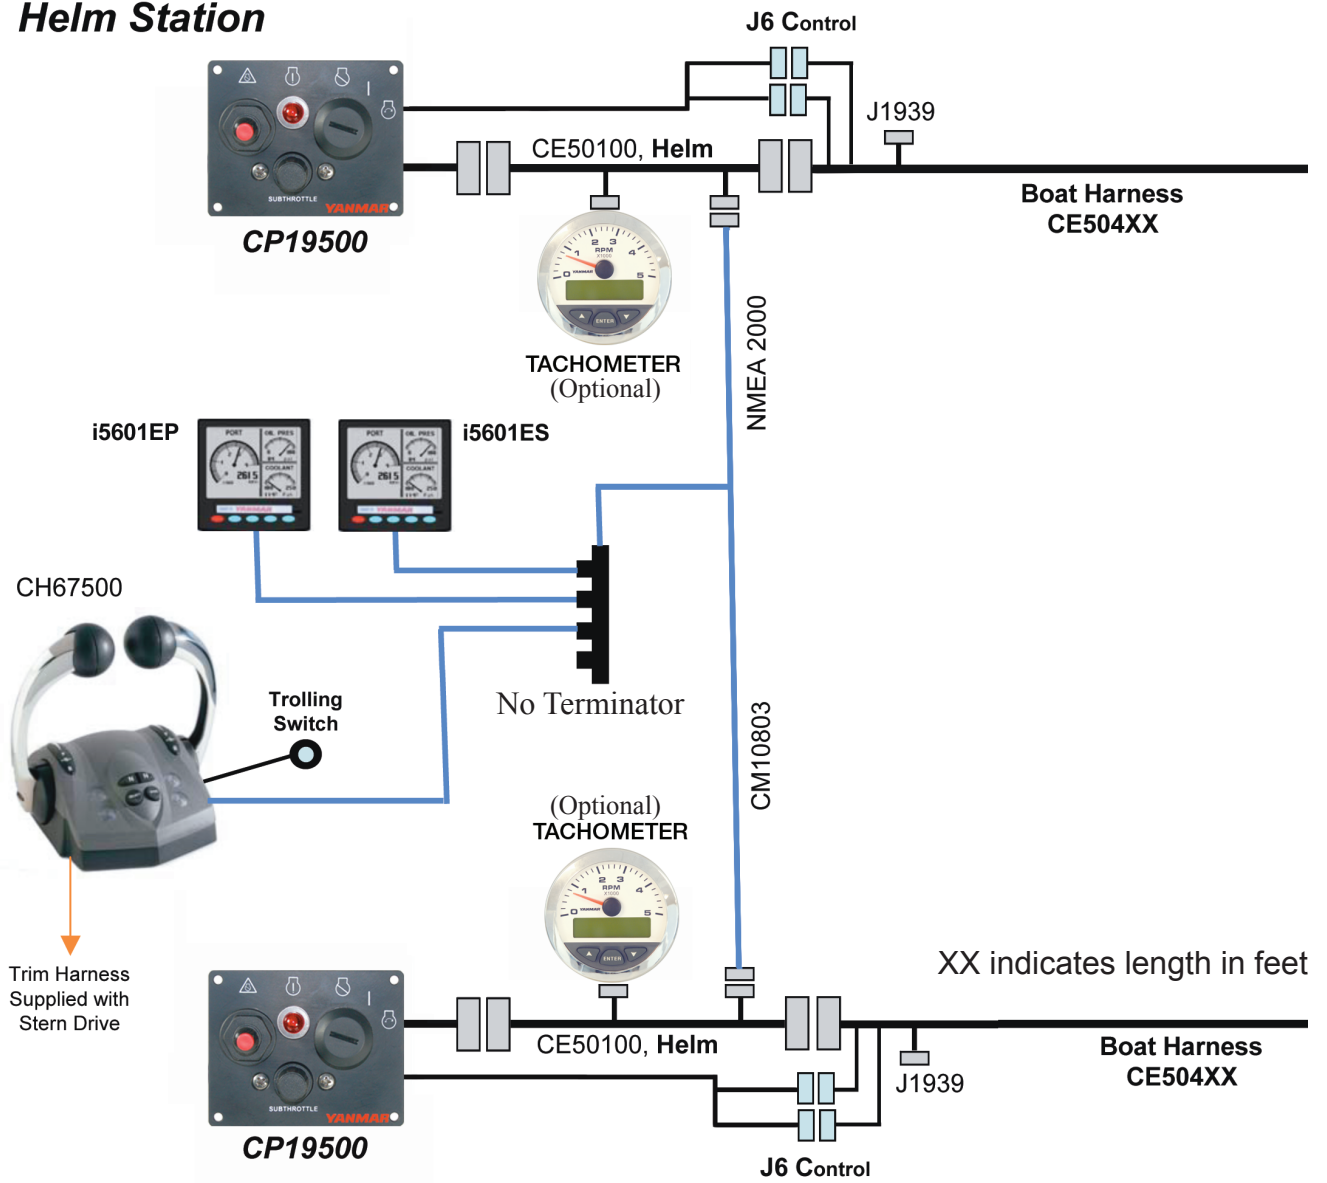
Helm Station

J6 Control

J1939

CE50100, Helm

Boat Harness
CE504XX

CP19500

TACHOMETER
(Optional)

NMEA 2000

i5601EP

i5601ES

CH67500

Trolling
Switch

No Terminator

CM10803

(Optional)
TACHOMETER

XX indicates length in feet

Trim Harness
Supplied with
Stern Drive

CE50100, Helm

J1939

Boat Harness
CE504XX

CP19500

J6 Control